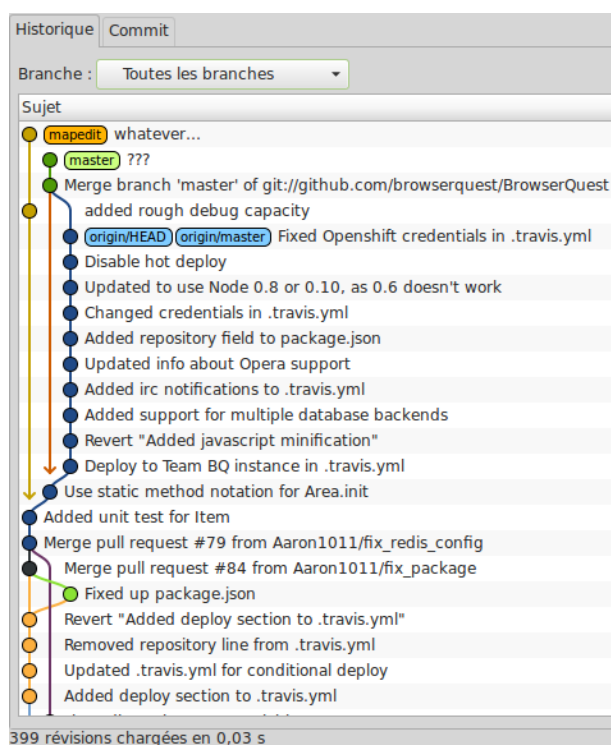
Historique | Commit

Branche : Toutes les branches

Sujet

mapedit whatever...

master ???

Merge branch 'master' of git://github.com/browserquest/BrowserQuest

added rough debug capacity

origin/HEAD origin/master Fixed Openshift credentials in .travis.yml

Disable hot deploy

Updated to use Node 0.8 or 0.10, as 0.6 doesn't work

Changed credentials in .travis.yml

Added repository field to package.json

Updated info about Opera support

Added irc notifications to .travis.yml

Added support for multiple database backends

Revert "Added javascript minification"

Deploy to Team BQ instance in .travis.yml

Use static method notation for Area.init

Added unit test for Item

Merge pull request #79 from Aaron1011/fix_redis_config

Merge pull request #84 from Aaron1011/fix_package

Fixed up package.json

Revert "Added deploy section to .travis.yml"

Removed repository line from .travis.yml

Updated .travis.yml for conditional deploy

Added deploy section to .travis.yml

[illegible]

399 révisions chargées en 0,03 s